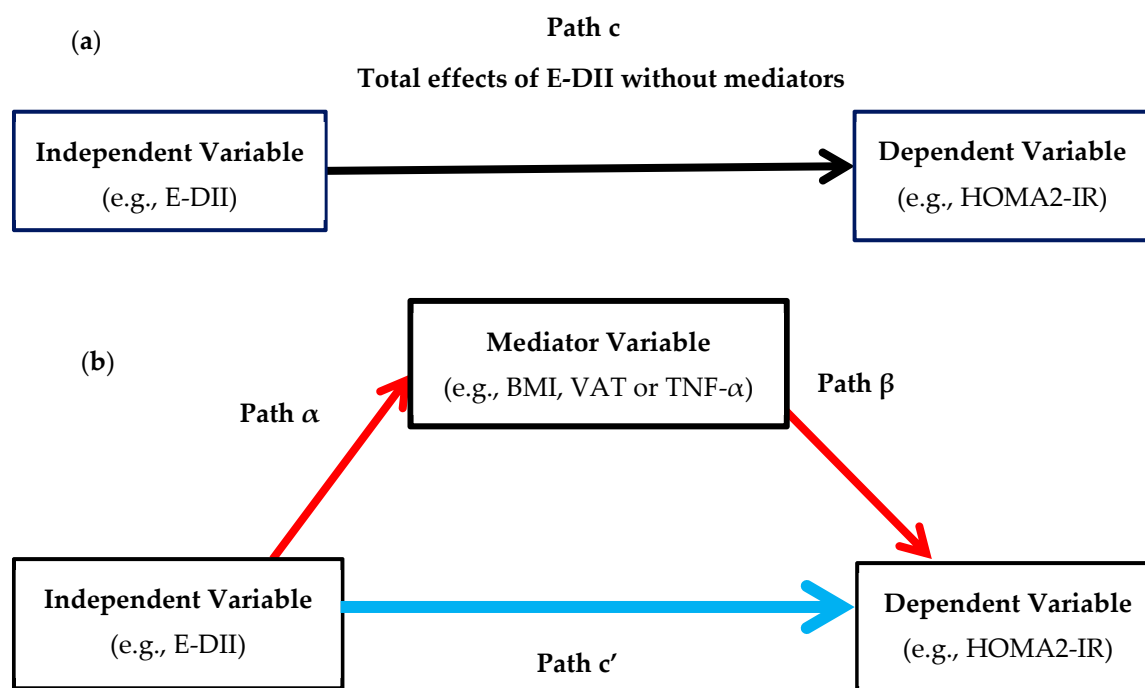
(**a**)

**Path c**

**Total effects of E-DII without mediators**

**Independent Variable**
(e.g., E-DII)

**Dependent Variable**
(e.g., HOMA2-IR)

(**b**)

**Mediator Variable**
(e.g., BMI, VAT or TNF-$\alpha$)

**Path $\alpha$**

**Path β**

**Independent Variable**
(e.g., E-DII)

**Dependent Variable**
(e.g., HOMA2-IR)

**Path c′**